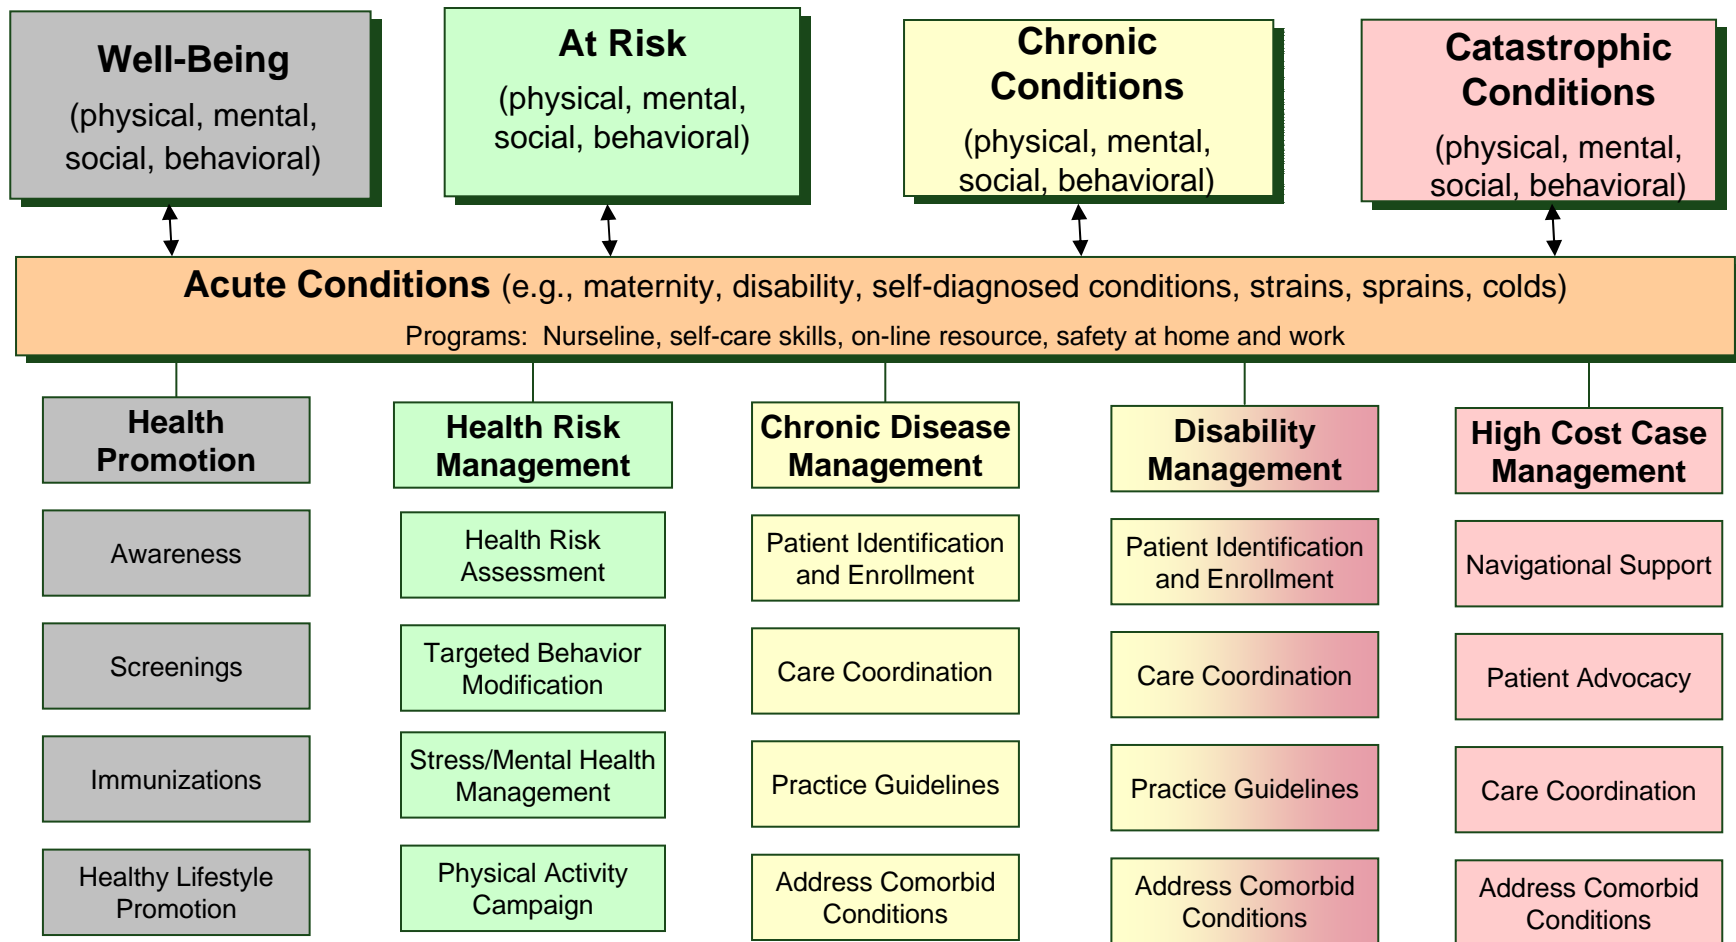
Well-Being
(physical, mental, social, behavioral)

At Risk
(physical, mental, social, behavioral)

Chronic Conditions
(physical, mental, social, behavioral)

Catastrophic Conditions
(physical, mental, social, behavioral)

Acute Conditions (e.g., maternity, disability, self-diagnosed conditions, strains, sprains, colds)
Programs: Nurseline, self-care skills, on-line resource, safety at home and work

Health Promotion
Awareness
Screenings
Immunizations
Healthy Lifestyle Promotion

Health Risk Management
Health Risk Assessment
Targeted Behavior Modification
Stress/Mental Health Management
Physical Activity Campaign

Chronic Disease Management
Patient Identification and Enrollment
Care Coordination
Practice Guidelines
Address Comorbid Conditions

Disability Management
Patient Identification and Enrollment
Care Coordination
Practice Guidelines
Address Comorbid Conditions

High Cost Case Management
Navigational Support
Patient Advocacy
Care Coordination
Address Comorbid Conditions